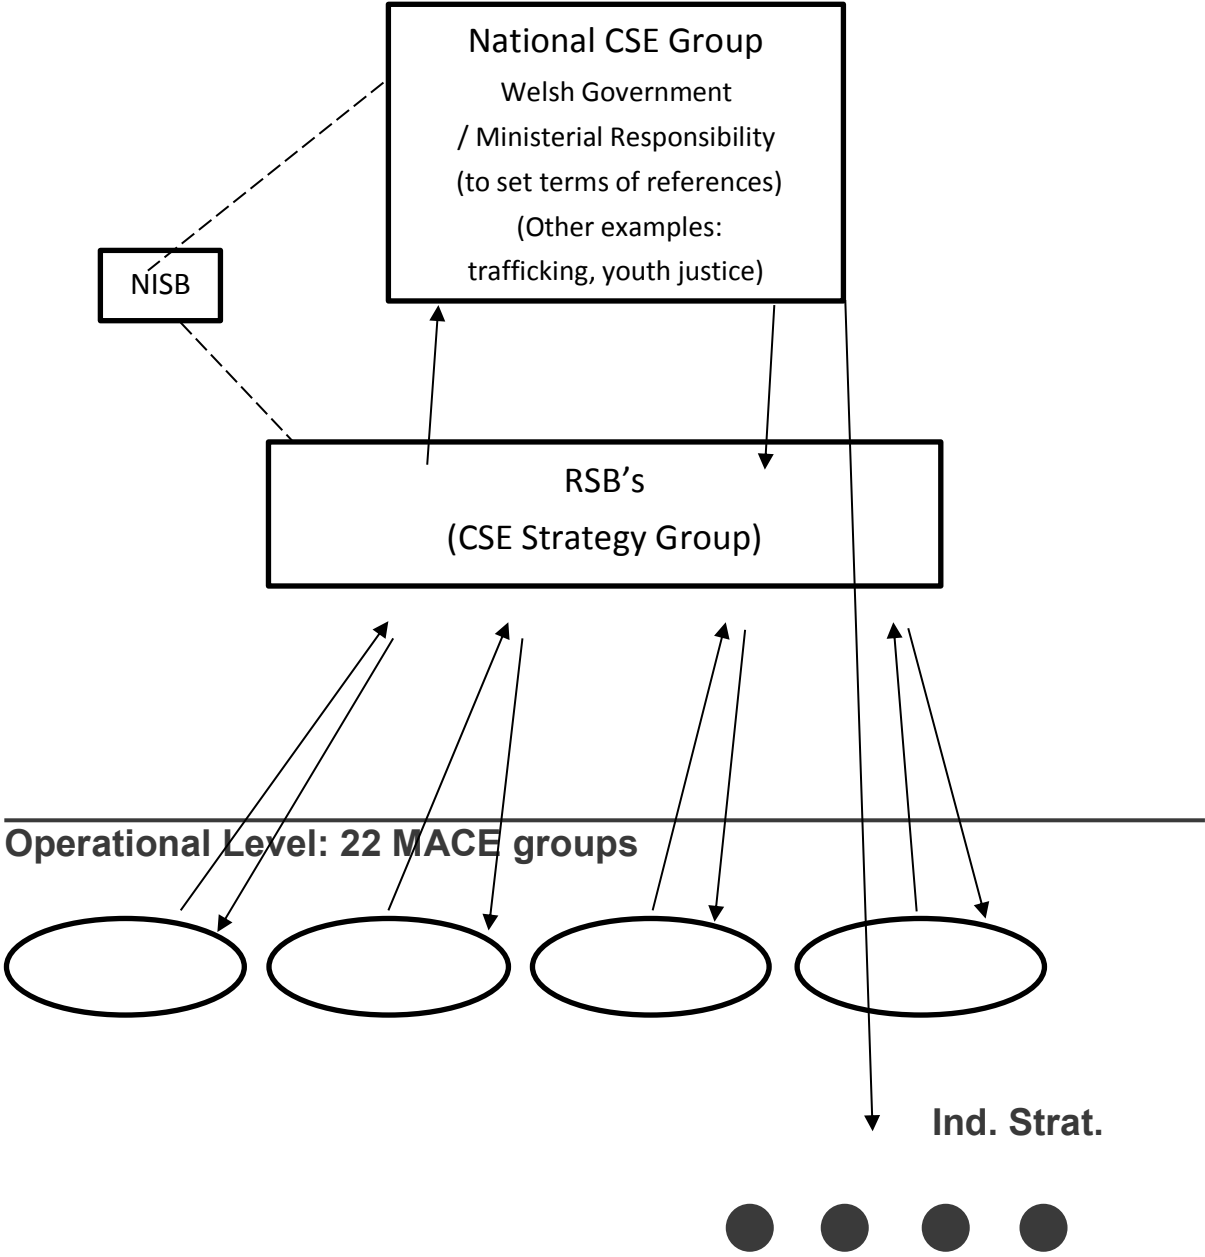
National CSE Group
Welsh Government
/ Ministerial Responsibility
(to set terms of references)
(Other examples:
trafficking, youth justice)

NISB

RSB's
(CSE Strategy Group)

Operational Level: 22 MACE groups

Ind. Strat.